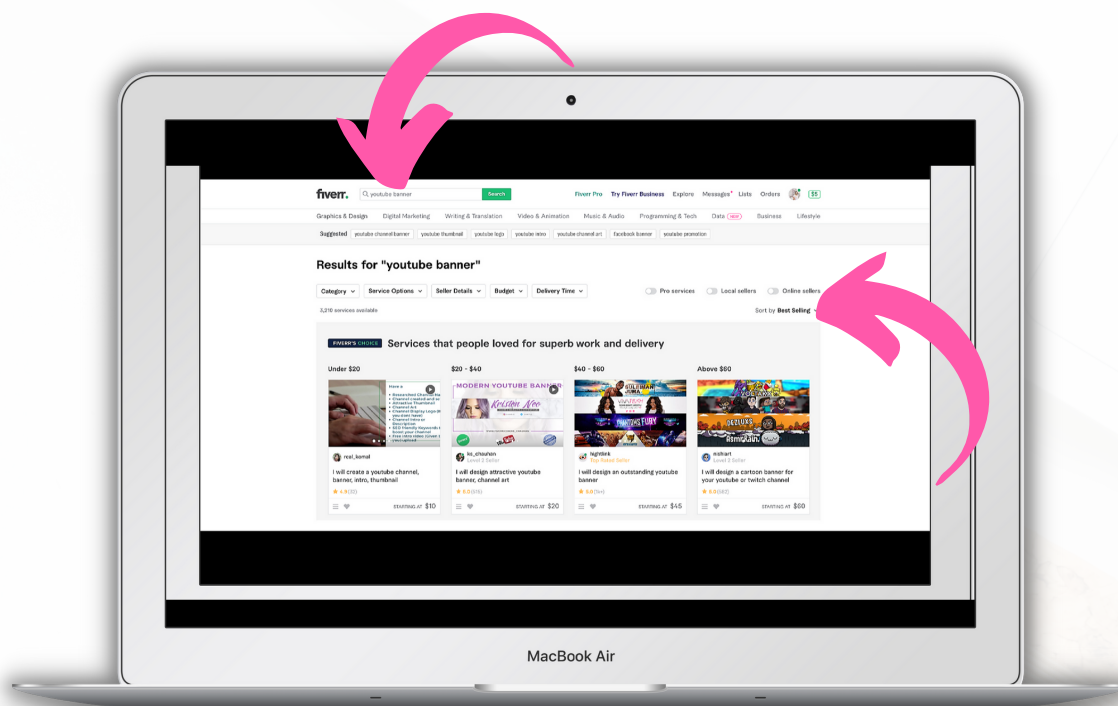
fiverr. youtube banner Search Fiverr Pro Try Fiverr Business Explore Messages Lists Orders $5

Graphics & Design Digital Marketing Writing & Translation Video & Animation Music & Audio Programming & Tech Data NEW Business Lifestyle

Suggested youtube channel banner youtube thumbnail youtube logo youtube intro youtube channel art facebook banner youtube promotion

Results for "youtube banner"

Category Service Options Seller Details Budget Delivery Time Pro services Local sellers Online sellers

3,210 services available Sort by Best Selling

FIVERR'S CHOICE Services that people loved for superb work and delivery

Under $20

reel_kemal

I will create a youtube channel, banner, intro, thumbnail

★ 4.9(33)

STARTING AT $10

$20 - $40

MODERN YOUTUBE BANNER

ko_chauhan Level 2 Seller

I will design attractive youtube banner, channel art

★ 5.0(518)

STARTING AT $20

$40 - $60

fightlink Top Rated Seller

I will design an outstanding youtube banner

★ 5.0(1k+)

STARTING AT $45

Above $60

mdhart Level 2 Seller

I will design a cartoon banner for your youtube or twitch channel

★ 5.0(682)

STARTING AT $60

MacBook Air